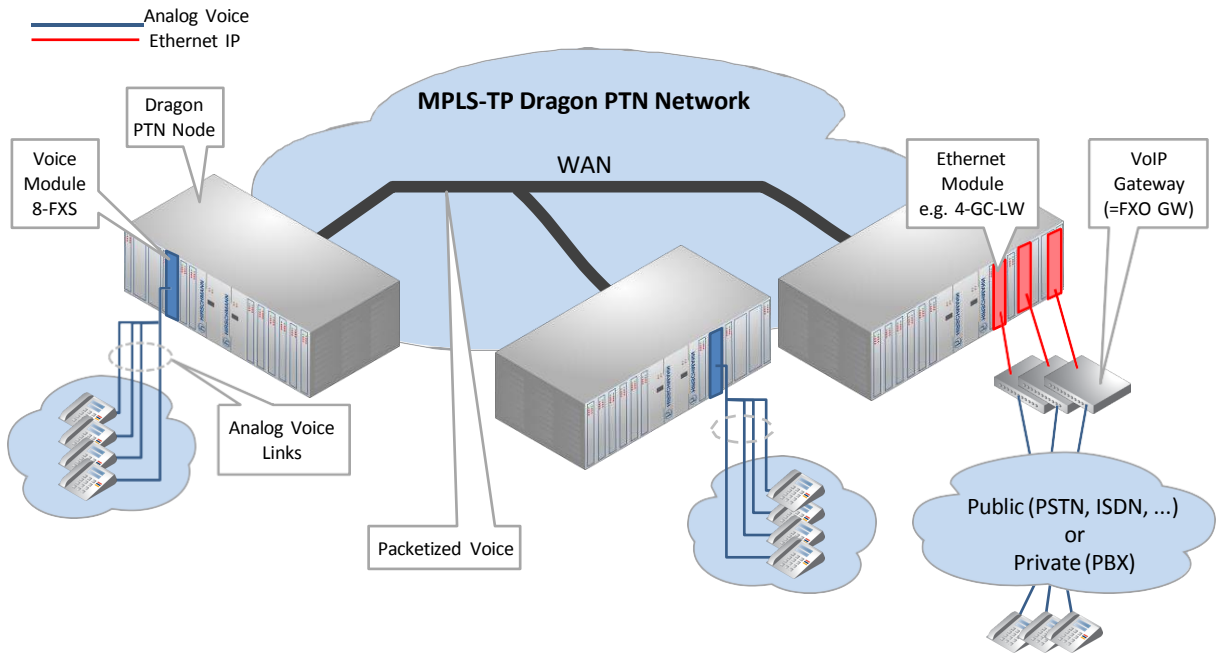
Analog Voice
Ethernet IP

MPLS-TP Dragon PTN Network

Dragon PTN Node

Voice Module 8-FXS

WAN

Ethernet Module e.g. 4-GC-LW

VoIP Gateway (=FXO GW)

Analog Voice Links

Packetized Voice

Public (PSTN, ISDN, ...) or Private (PBX)